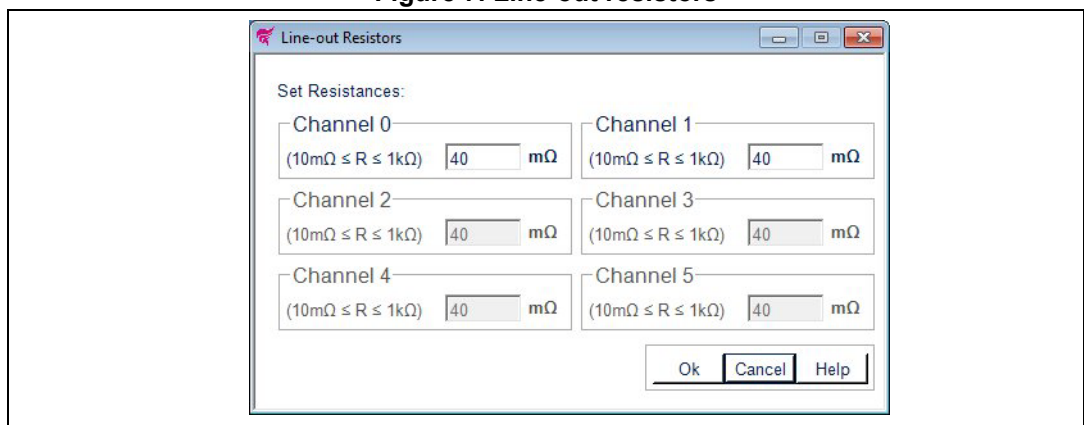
Figure 7. Line-out resistors

Line-out Resistors

Set Resistances:

Channel 0
(10mΩ ≤ R ≤ 1kΩ) 40 mΩ

Channel 1
(10mΩ ≤ R ≤ 1kΩ) 40 mΩ

Channel 2
(10mΩ ≤ R ≤ 1kΩ) 40 mΩ

Channel 3
(10mΩ ≤ R ≤ 1kΩ) 40 mΩ

Channel 4
(10mΩ ≤ R ≤ 1kΩ) 40 mΩ

Channel 5
(10mΩ ≤ R ≤ 1kΩ) 40 mΩ

Ok Cancel Help